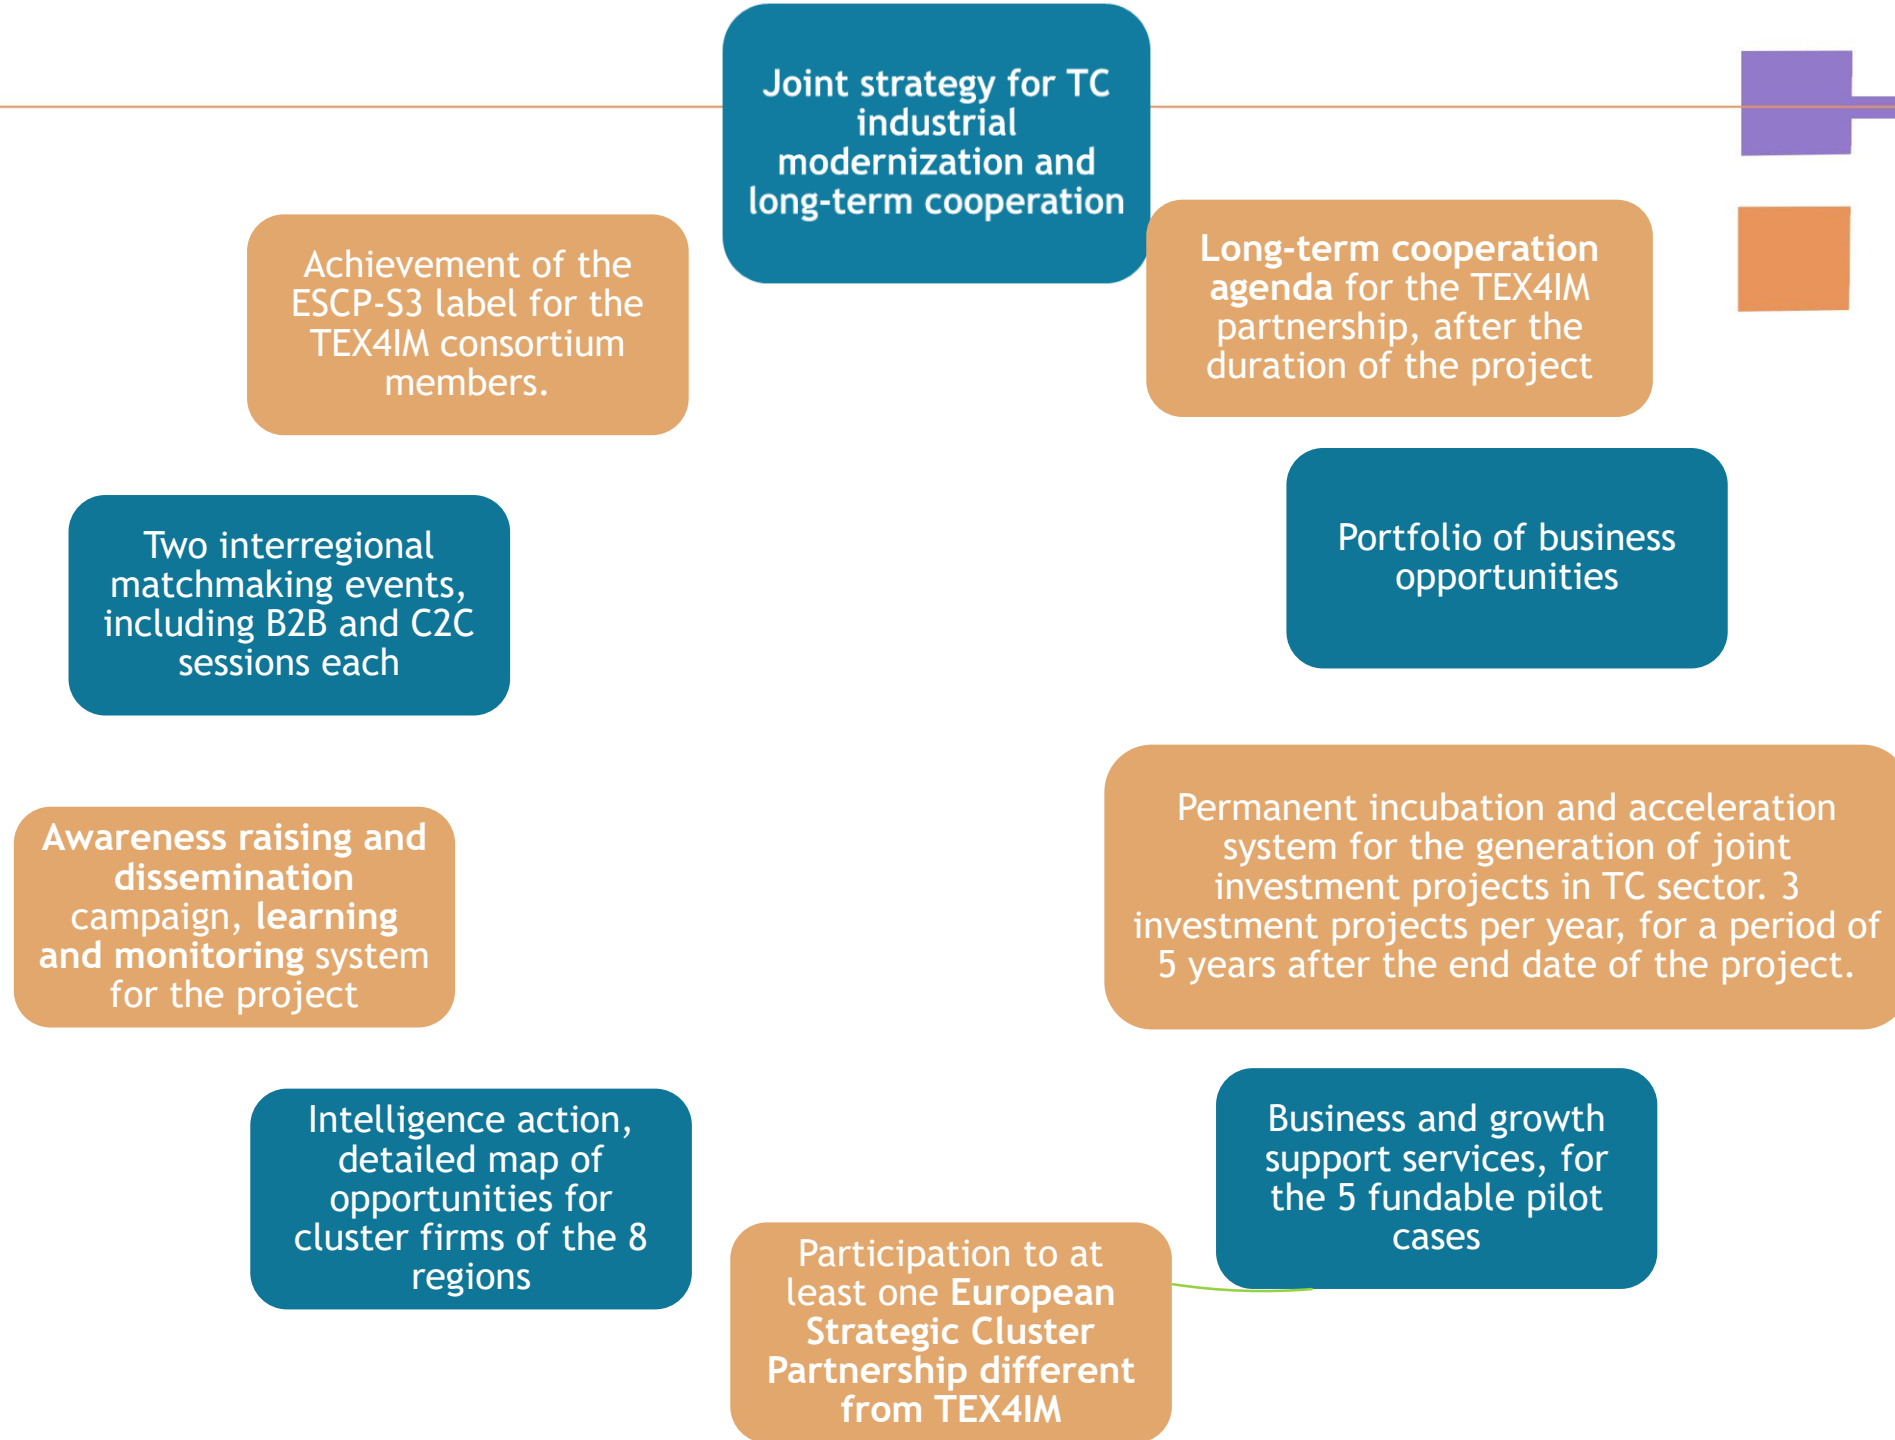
Joint strategy for TC industrial modernization and long-term cooperation

Achievement of the ESCP-S3 label for the TEX4IM consortium members.

Long-term cooperation agenda for the TEX4IM partnership, after the duration of the project

Two interregional matchmaking events, including B2B and C2C sessions each

Portfolio of business opportunities

Awareness raising and dissemination campaign, learning and monitoring system for the project

Permanent incubation and acceleration system for the generation of joint investment projects in TC sector. 3 investment projects per year, for a period of 5 years after the end date of the project.

Intelligence action, detailed map of opportunities for cluster firms of the 8 regions

Business and growth support services, for the 5 fundable pilot cases

Participation to at least one European Strategic Cluster Partnership different from TEX4IM